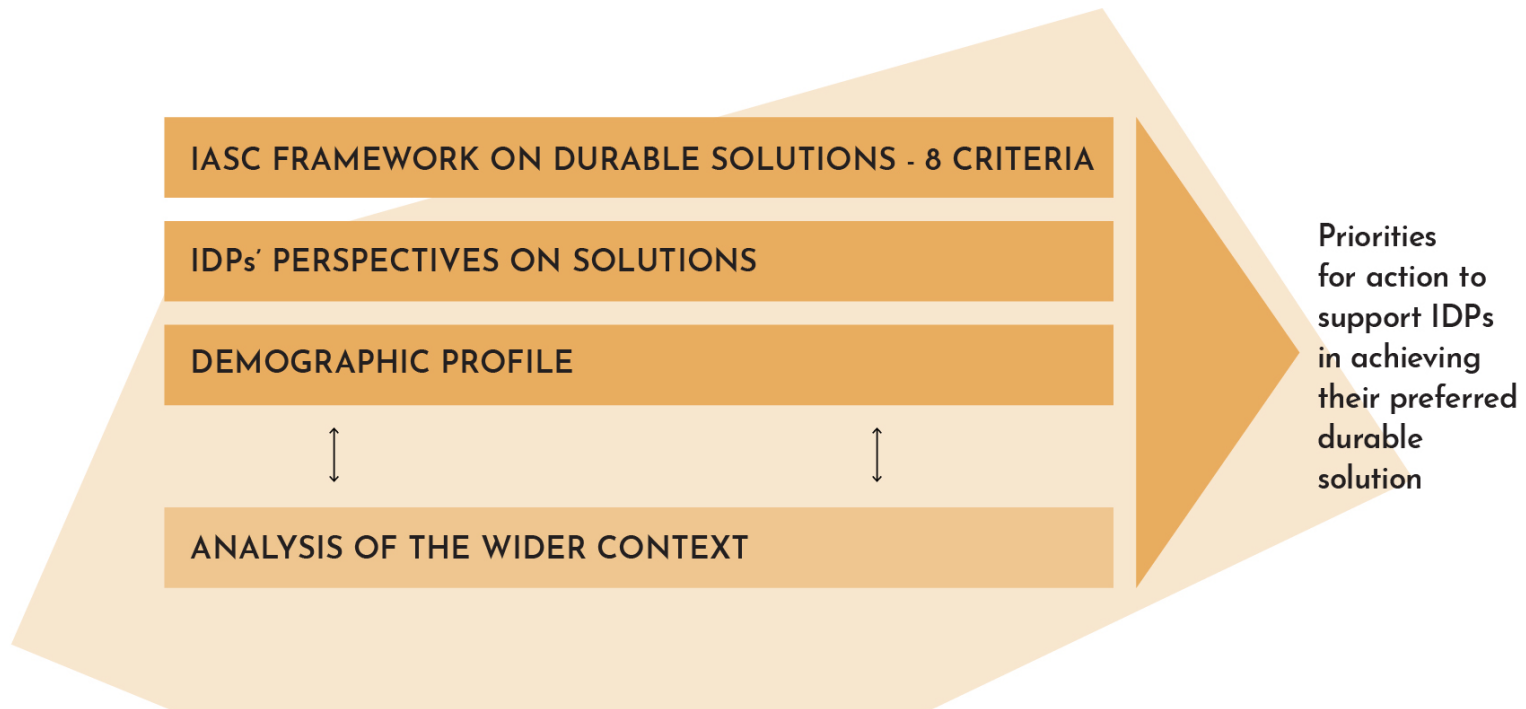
IASC FRAMEWORK ON DURABLE SOLUTIONS - 8 CRITERIA

IDPs' PERSPECTIVES ON SOLUTIONS

DEMOGRAPHIC PROFILE

ANALYSIS OF THE WIDER CONTEXT

Priorities for action to support IDPs in achieving their preferred durable solution